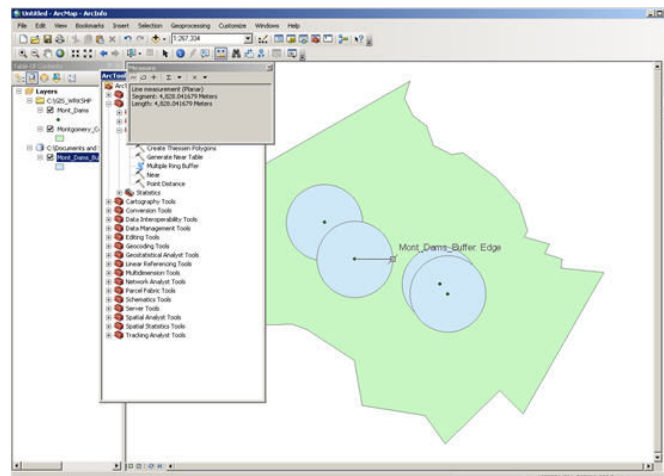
Untitled - ArcMap - ArcInfo

File Edit View Bookmarks Insert Selection Geoprocessing Customize Windows Help

1:267,334

Table Of Contents

Layers

C:\GIS_WRK\SHP

Mont_Dams

Montgomery_C

C:\Documents and

Mont_Dams_Bu

ArcToolbox

Measure

Line measurement (Planar)
Segment: 4,828.041679 Meters
Length: 4,828.041679 Meters

Create Thiessen Polygons
Generate Near Table
Multiple Ring Buffer
Near
Point Distance
Statistics
Cartography Tools
Conversion Tools
Data Interoperability Tools
Data Management Tools
Editing Tools
Geocoding Tools
Geostatistical Analyst Tools
Linear Referencing Tools
Multidimension Tools
Network Analyst Tools
Parcel Fabric Tools
Schematics Tools
Server Tools
Spatial Analyst Tools
Spatial Statistics Tools
Tracking Analyst Tools

Mont_Dams_Buffer Edge